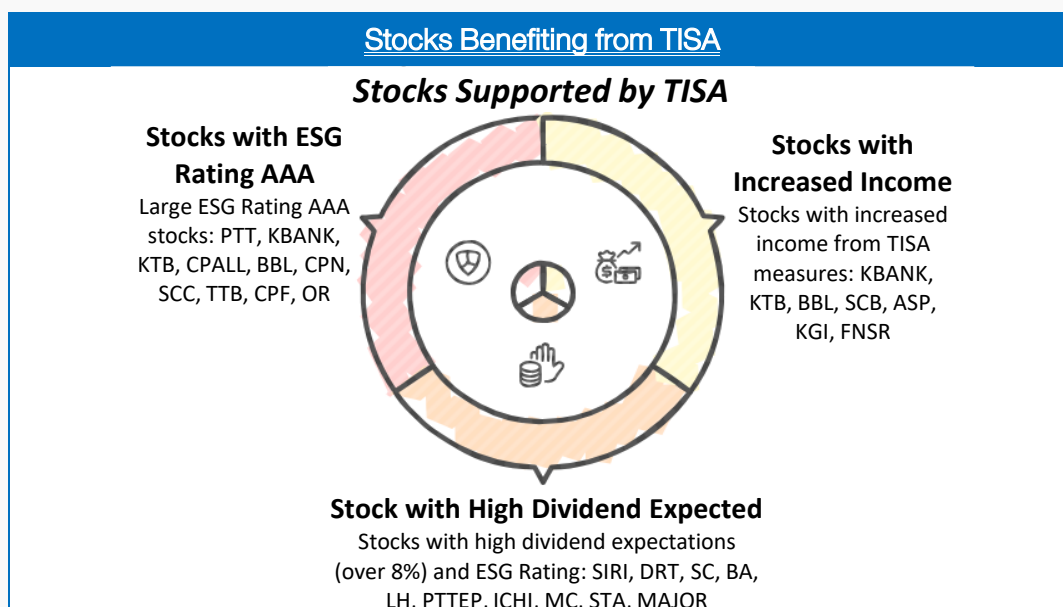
Stocks Benefiting from TISA

Stocks Supported by TISA

Stocks with ESG Rating AAA
Large ESG Rating AAA stocks: PTT, KBANK, KTB, CPALL, BBL, CPN, SCC, TTB, CPF, OR

Stocks with Increased Income
Stocks with increased income from TISA measures: KBANK, KTB, BBL, SCB, ASP, KGI, FNSR

Stock with High Dividend Expected
Stocks with high dividend expectations (over 8%) and ESG Rating: SIRI, DRT, SC, BA, LH, PTTEP, ICHI, MC, STA, MAJOR